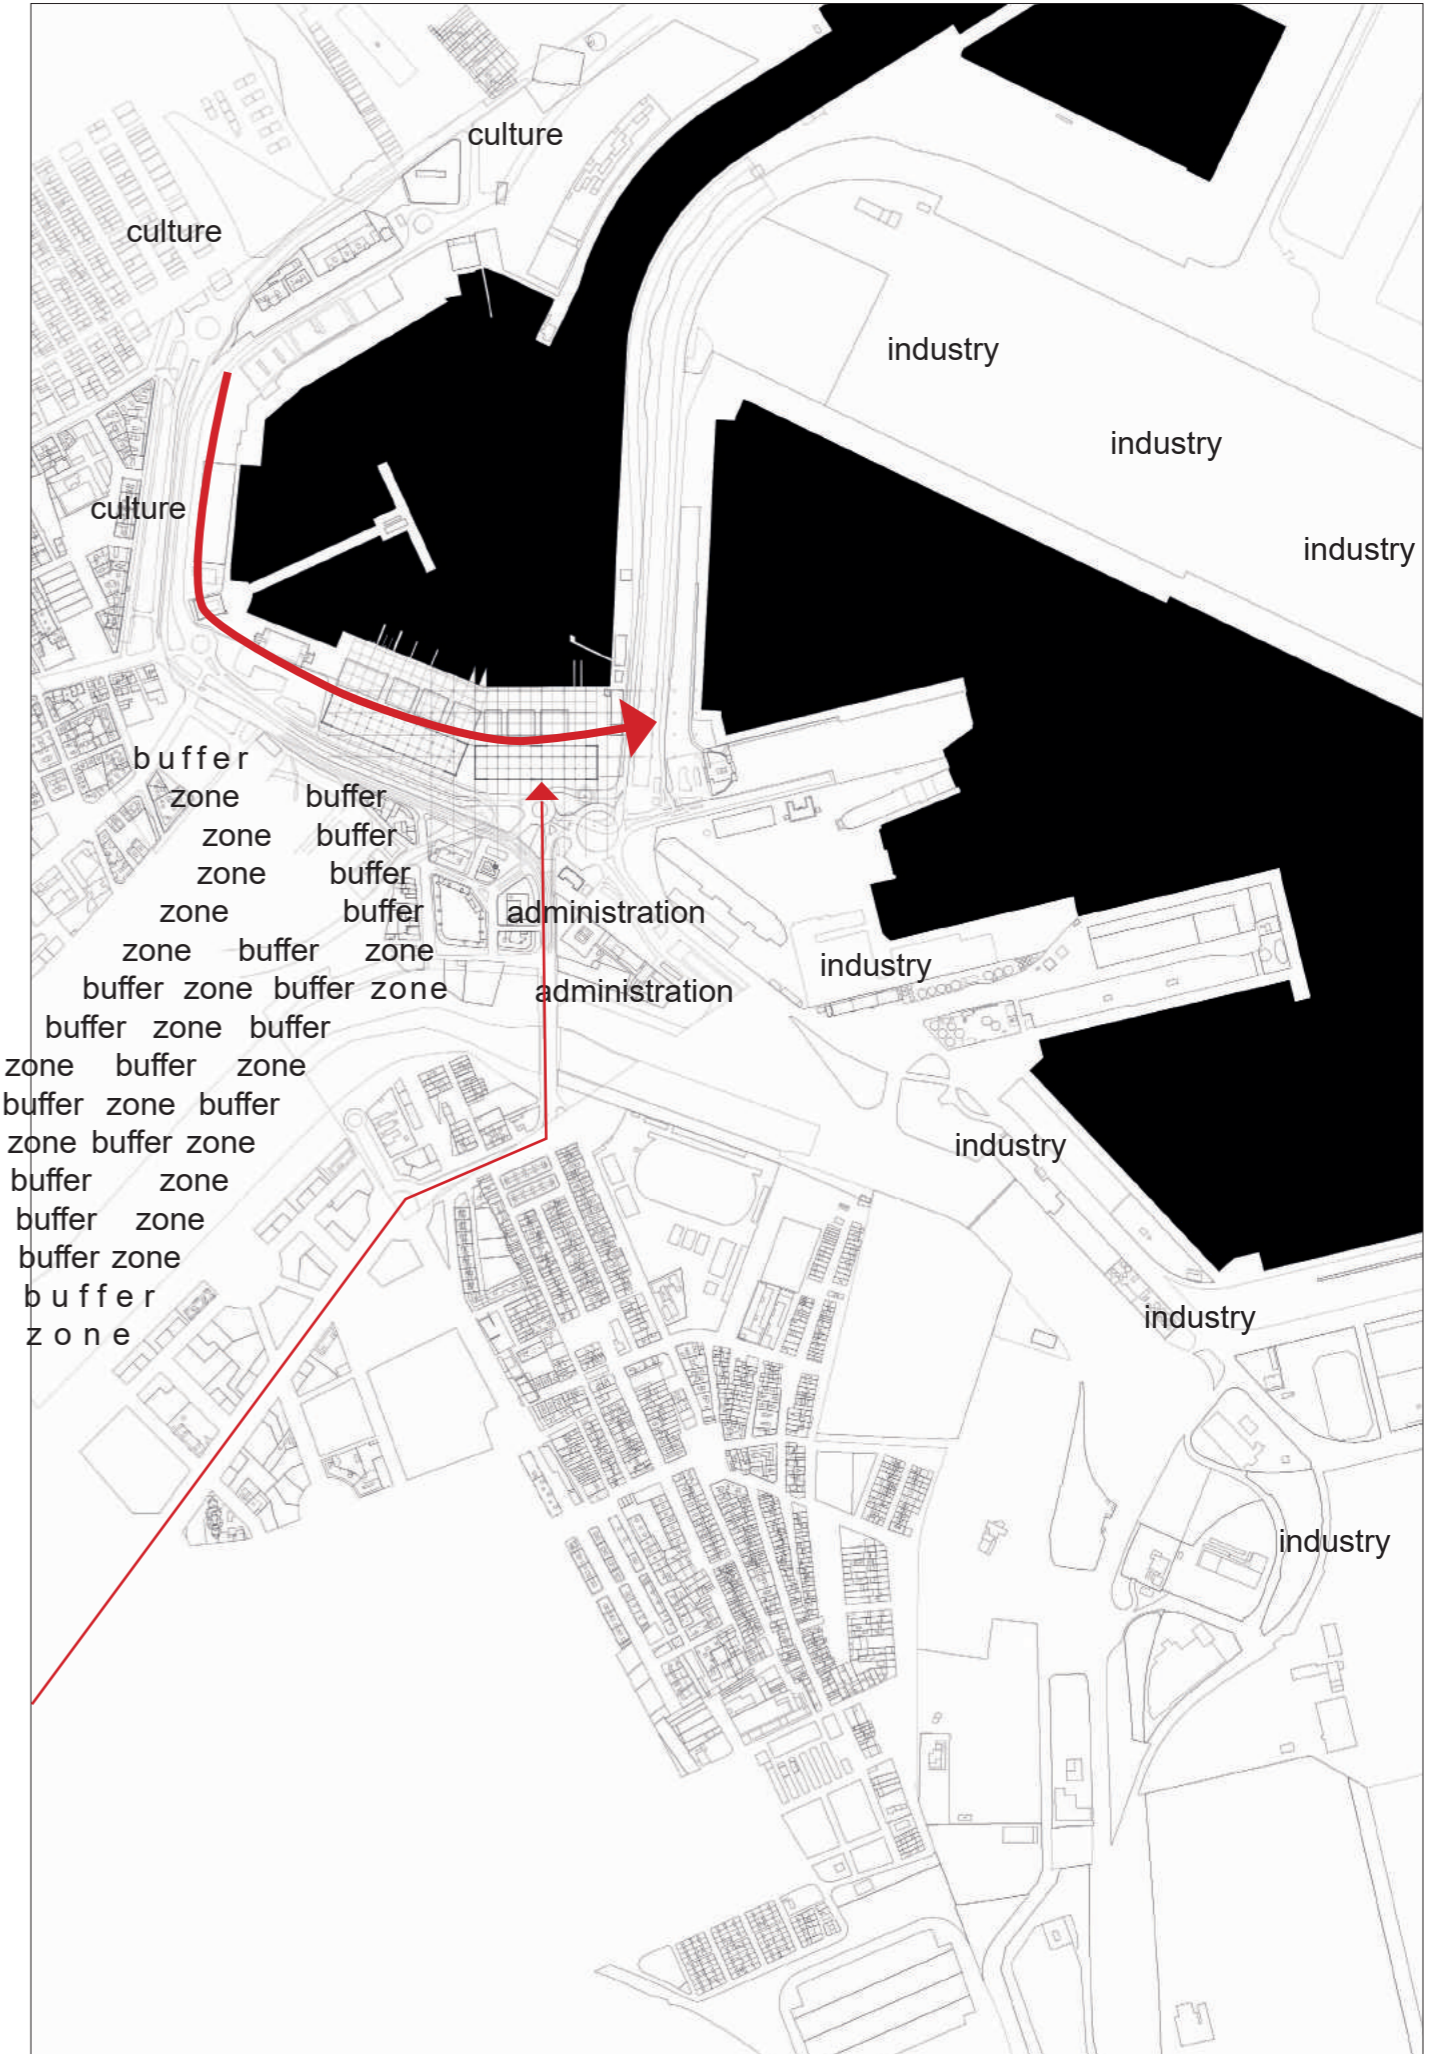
culture

culture

industry

industry

culture

industry

buffer
zone buffer
zone buffer
zone buffer
zone buffer
zone buffer zone
buffer zone buffer zone
buffer zone buffer
zone buffer zone
buffer zone buffer
zone buffer zone
buffer zone
buffer zone
buffer zone
buffer
zone

administration

industry

administration

industry

industry

industry